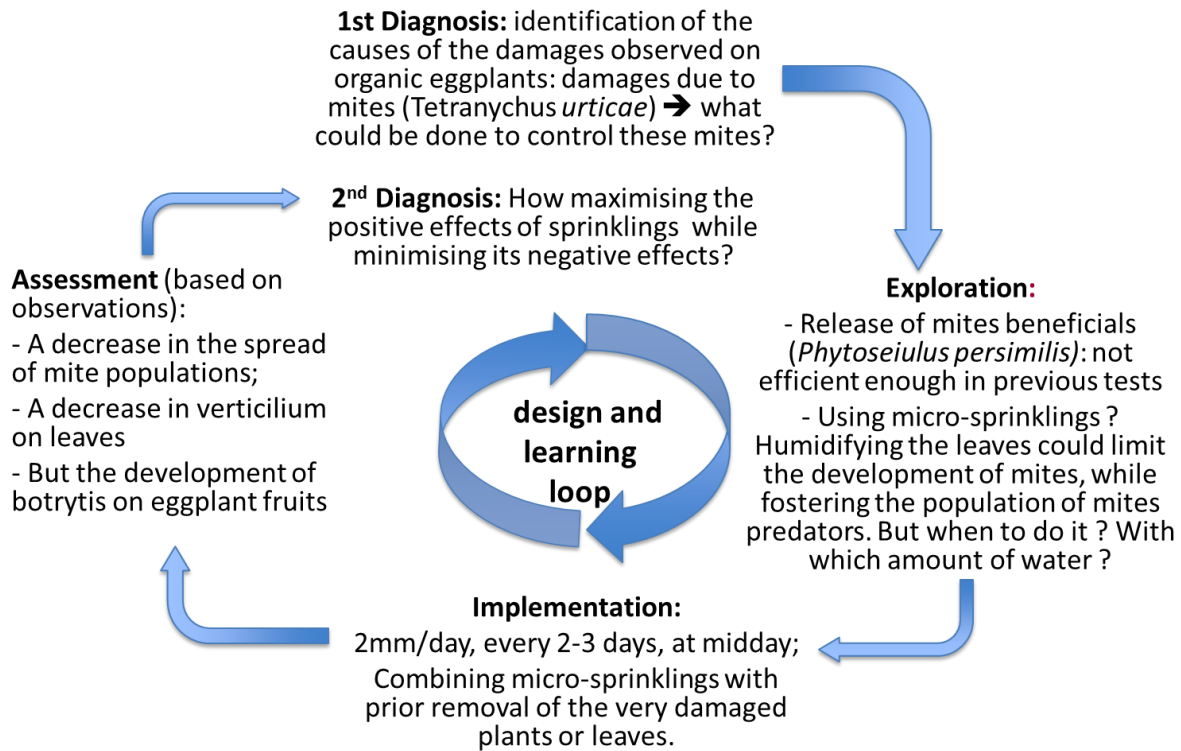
**1st Diagnosis:** identification of the causes of the damages observed on organic eggplants: damages due to mites (Tetranychus *urticae*) ➔ what could be done to control these mites?

**2$^{nd}$ Diagnosis:** How maximising the positive effects of sprinklings while minimising its negative effects?

**Exploration:**
- Release of mites beneficials (*Phytoseiulus persimilis)*: not efficient enough in previous tests
- Using micro-sprinklings ? Humidifying the leaves could limit the development of mites, while fostering the population of mites predators. But when to do it ? With which amount of water ?

**design and learning loop**

**Implementation:**
2mm/day, every 2-3 days, at midday;
Combining micro-sprinklings with prior removal of the very damaged plants or leaves.

**Assessment** (based on observations):
- A decrease in the spread of mite populations;
- A decrease in verticilium on leaves
- But the development of botrytis on eggplant fruits